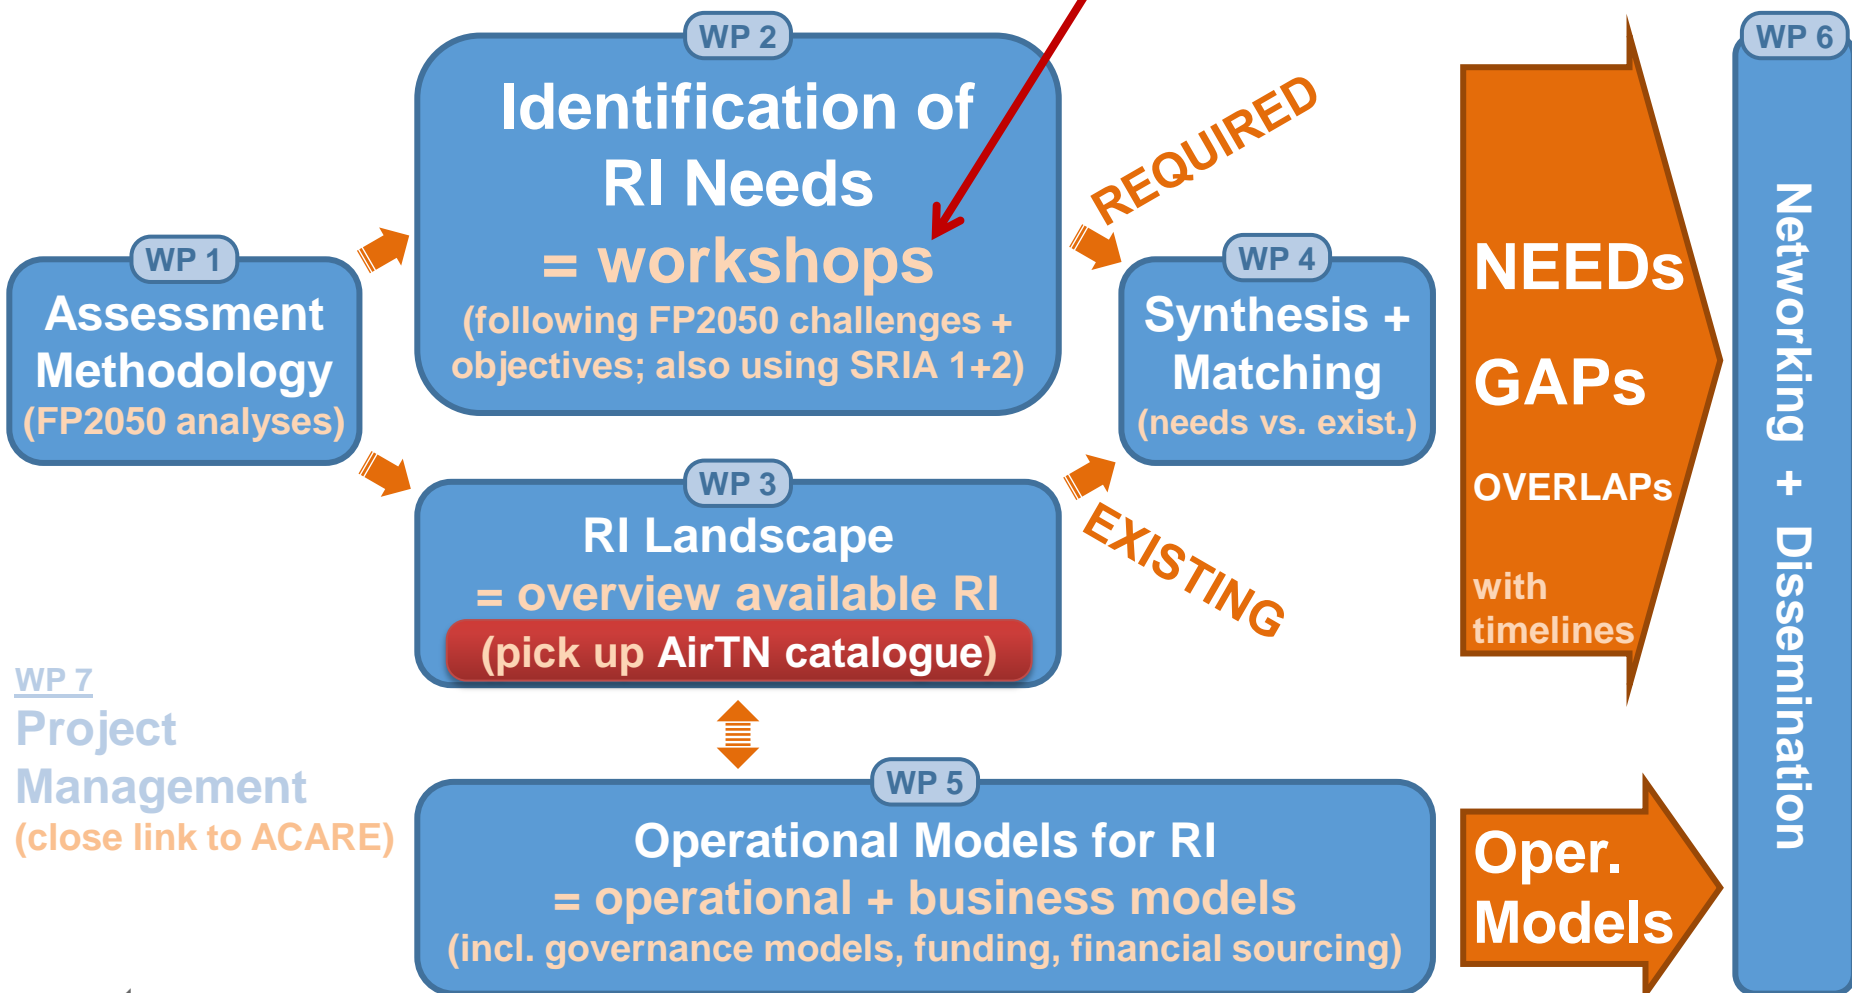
WP 2
Identification of RI Needs
= workshops
(following FP2050 challenges + objectives; also using SRIA 1+2)

REQUIRED

WP 6
Networking + Dissemination

WP 1
Assessment Methodology
(FP2050 analyses)

WP 4
Synthesis + Matching
(needs vs. exist.)

NEEDs
GAPs
OVERLAPs
with timelines

WP 3
RI Landscape
= overview available RI
(pick up AirTN catalogue)

EXISTING

WP 7
Project Management
(close link to ACARE)

WP 5
Operational Models for RI
= operational + business models
(incl. governance models, funding, financial sourcing)

Oper. Models